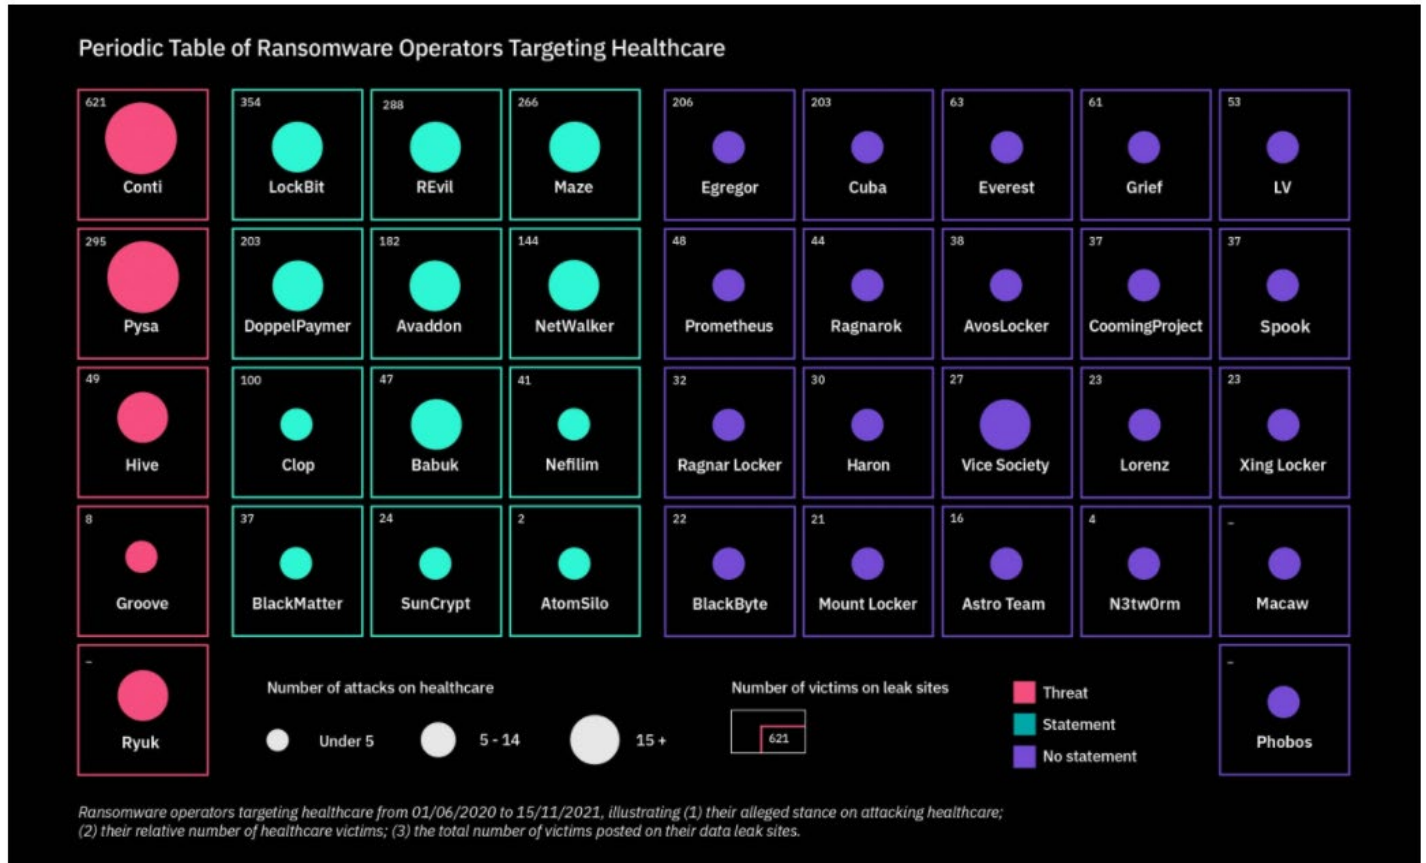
Periodic Table of Ransomware Operators Targeting Healthcare

621
Conti

354
LockBit

288
REvil

266
Maze

206
Egregor

203
Cuba

63
Everest

61
Grief

53
LV

295
Pysa

203
DoppelPaymer

182
Avaddon

144
NetWalker

48
Prometheus

44
Ragnarok

38
AvosLocker

37
CoomingProject

37
Spook

49
Hive

100
Clop

47
Babuk

41
Nefilim

32
Ragnar Locker

30
Haron

27
Vice Society

23
Lorenz

23
Xing Locker

8
Groove

37
BlackMatter

24
SunCrypt

2
AtomSilo

22
BlackByte

21
Mount Locker

16
Astro Team

4
N3tw0rm

–
Macaw

–
Ryuk

Number of attacks on healthcare

Under 5

5 - 14

15 +

Number of victims on leak sites

621

Threat

Statement

No statement

–
Phobos

Ransomware operators targeting healthcare from 01/06/2020 to 15/11/2021, illustrating (1) their alleged stance on attacking healthcare; (2) their relative number of healthcare victims; (3) the total number of victims posted on their data leak sites.